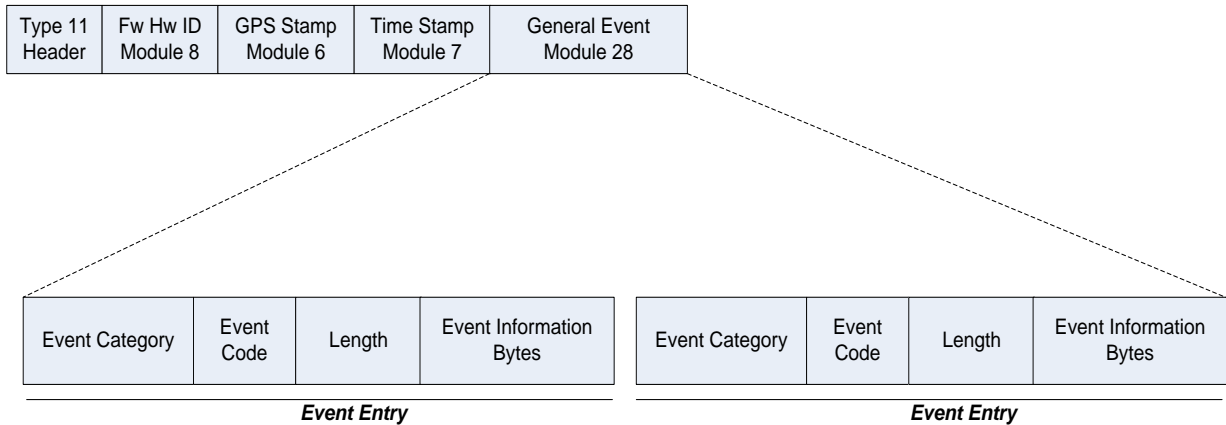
| Type 11 Header | Fw Hw ID Module 8 | GPS Stamp Module 6 | Time Stamp Module 7 | General Event Module 28 |
|---|---|---|---|---|

| Event Category | Event Code | Length | Event Information Bytes |
|---|---|---|---|

Event Entry

| Event Category | Event Code | Length | Event Information Bytes |
|---|---|---|---|

Event Entry